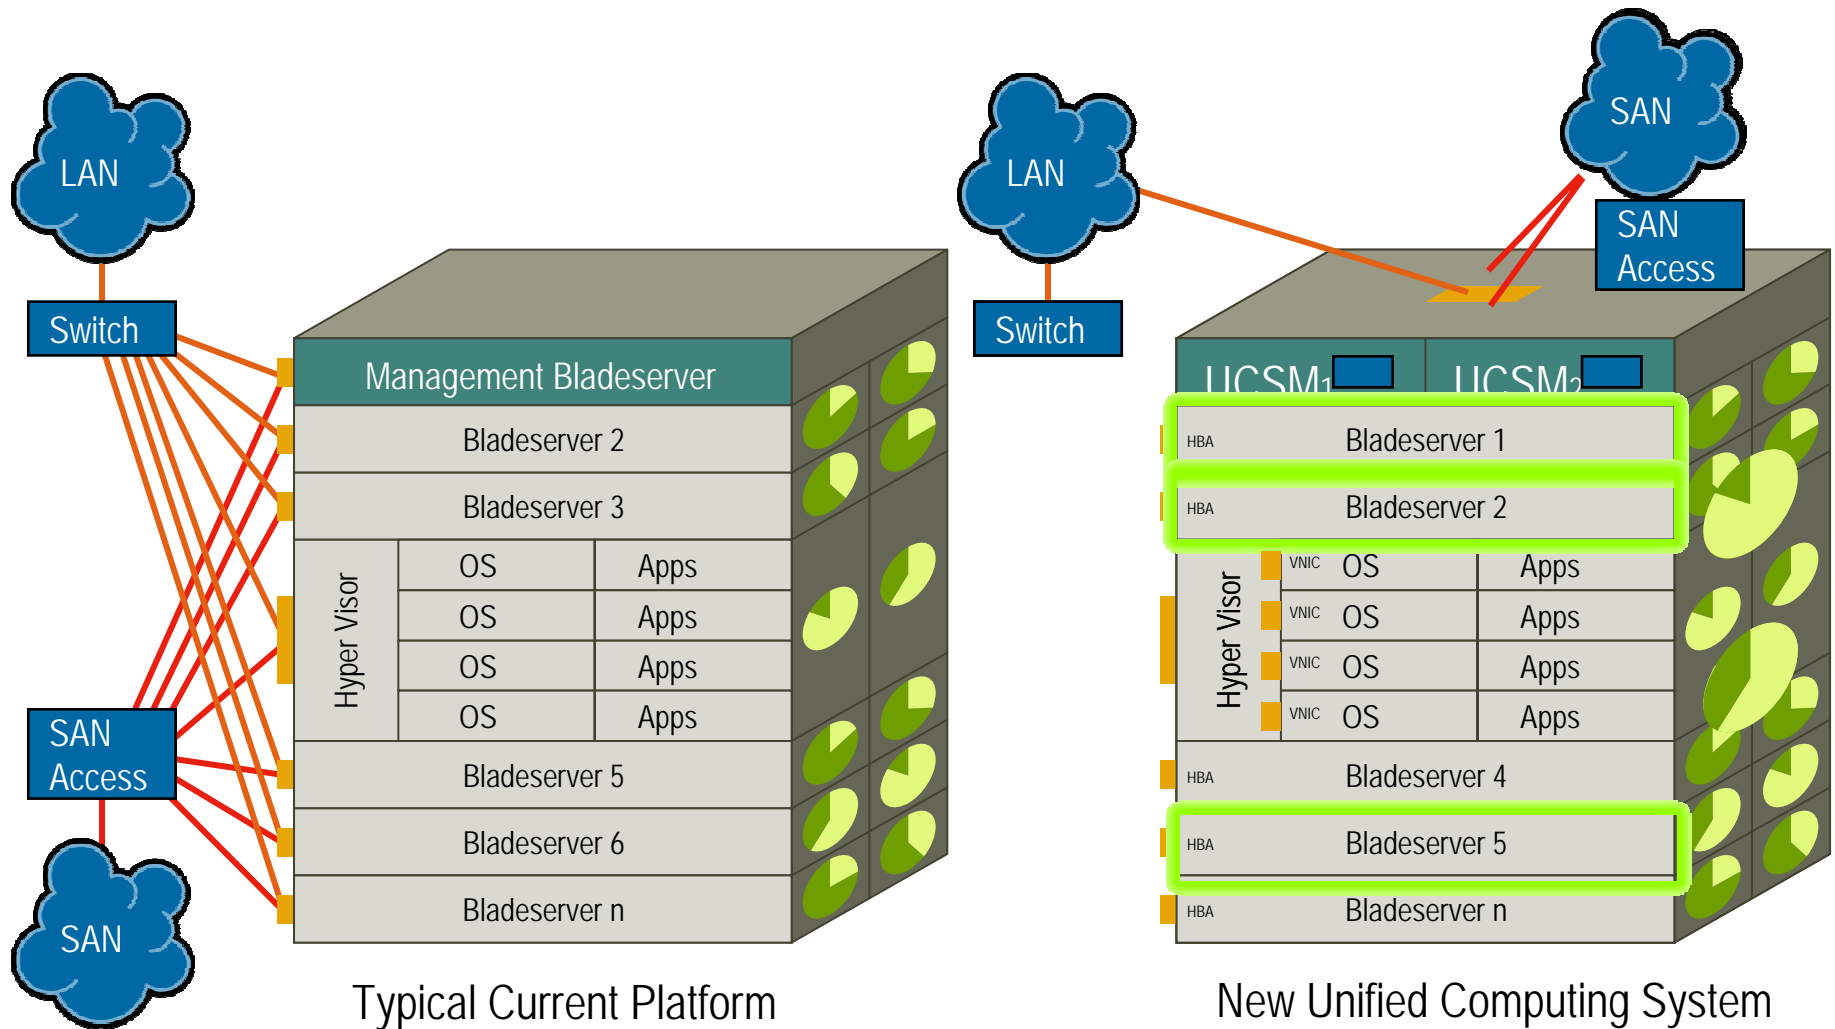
LAN

Switch

Management Bladeserver

Bladeserver 2

Bladeserver 3

Hyper Visor

| OS | Apps |
|---|---|
| OS | Apps |
| OS | Apps |
| OS | Apps |

SAN Access

Bladeserver 5

Bladeserver 6

Bladeserver n

SAN

Typical Current Platform

LAN

SAN

SAN Access

Switch

UCSM1

UCSM2

HBA Bladeserver 1

HBA Bladeserver 2

Hyper Visor

| VNIC OS | Apps |
|---|---|
| VNIC OS | Apps |
| VNIC OS | Apps |
| VNIC OS | Apps |

HBA Bladeserver 4

HBA Bladeserver 5

HBA Bladeserver n

New Unified Computing System